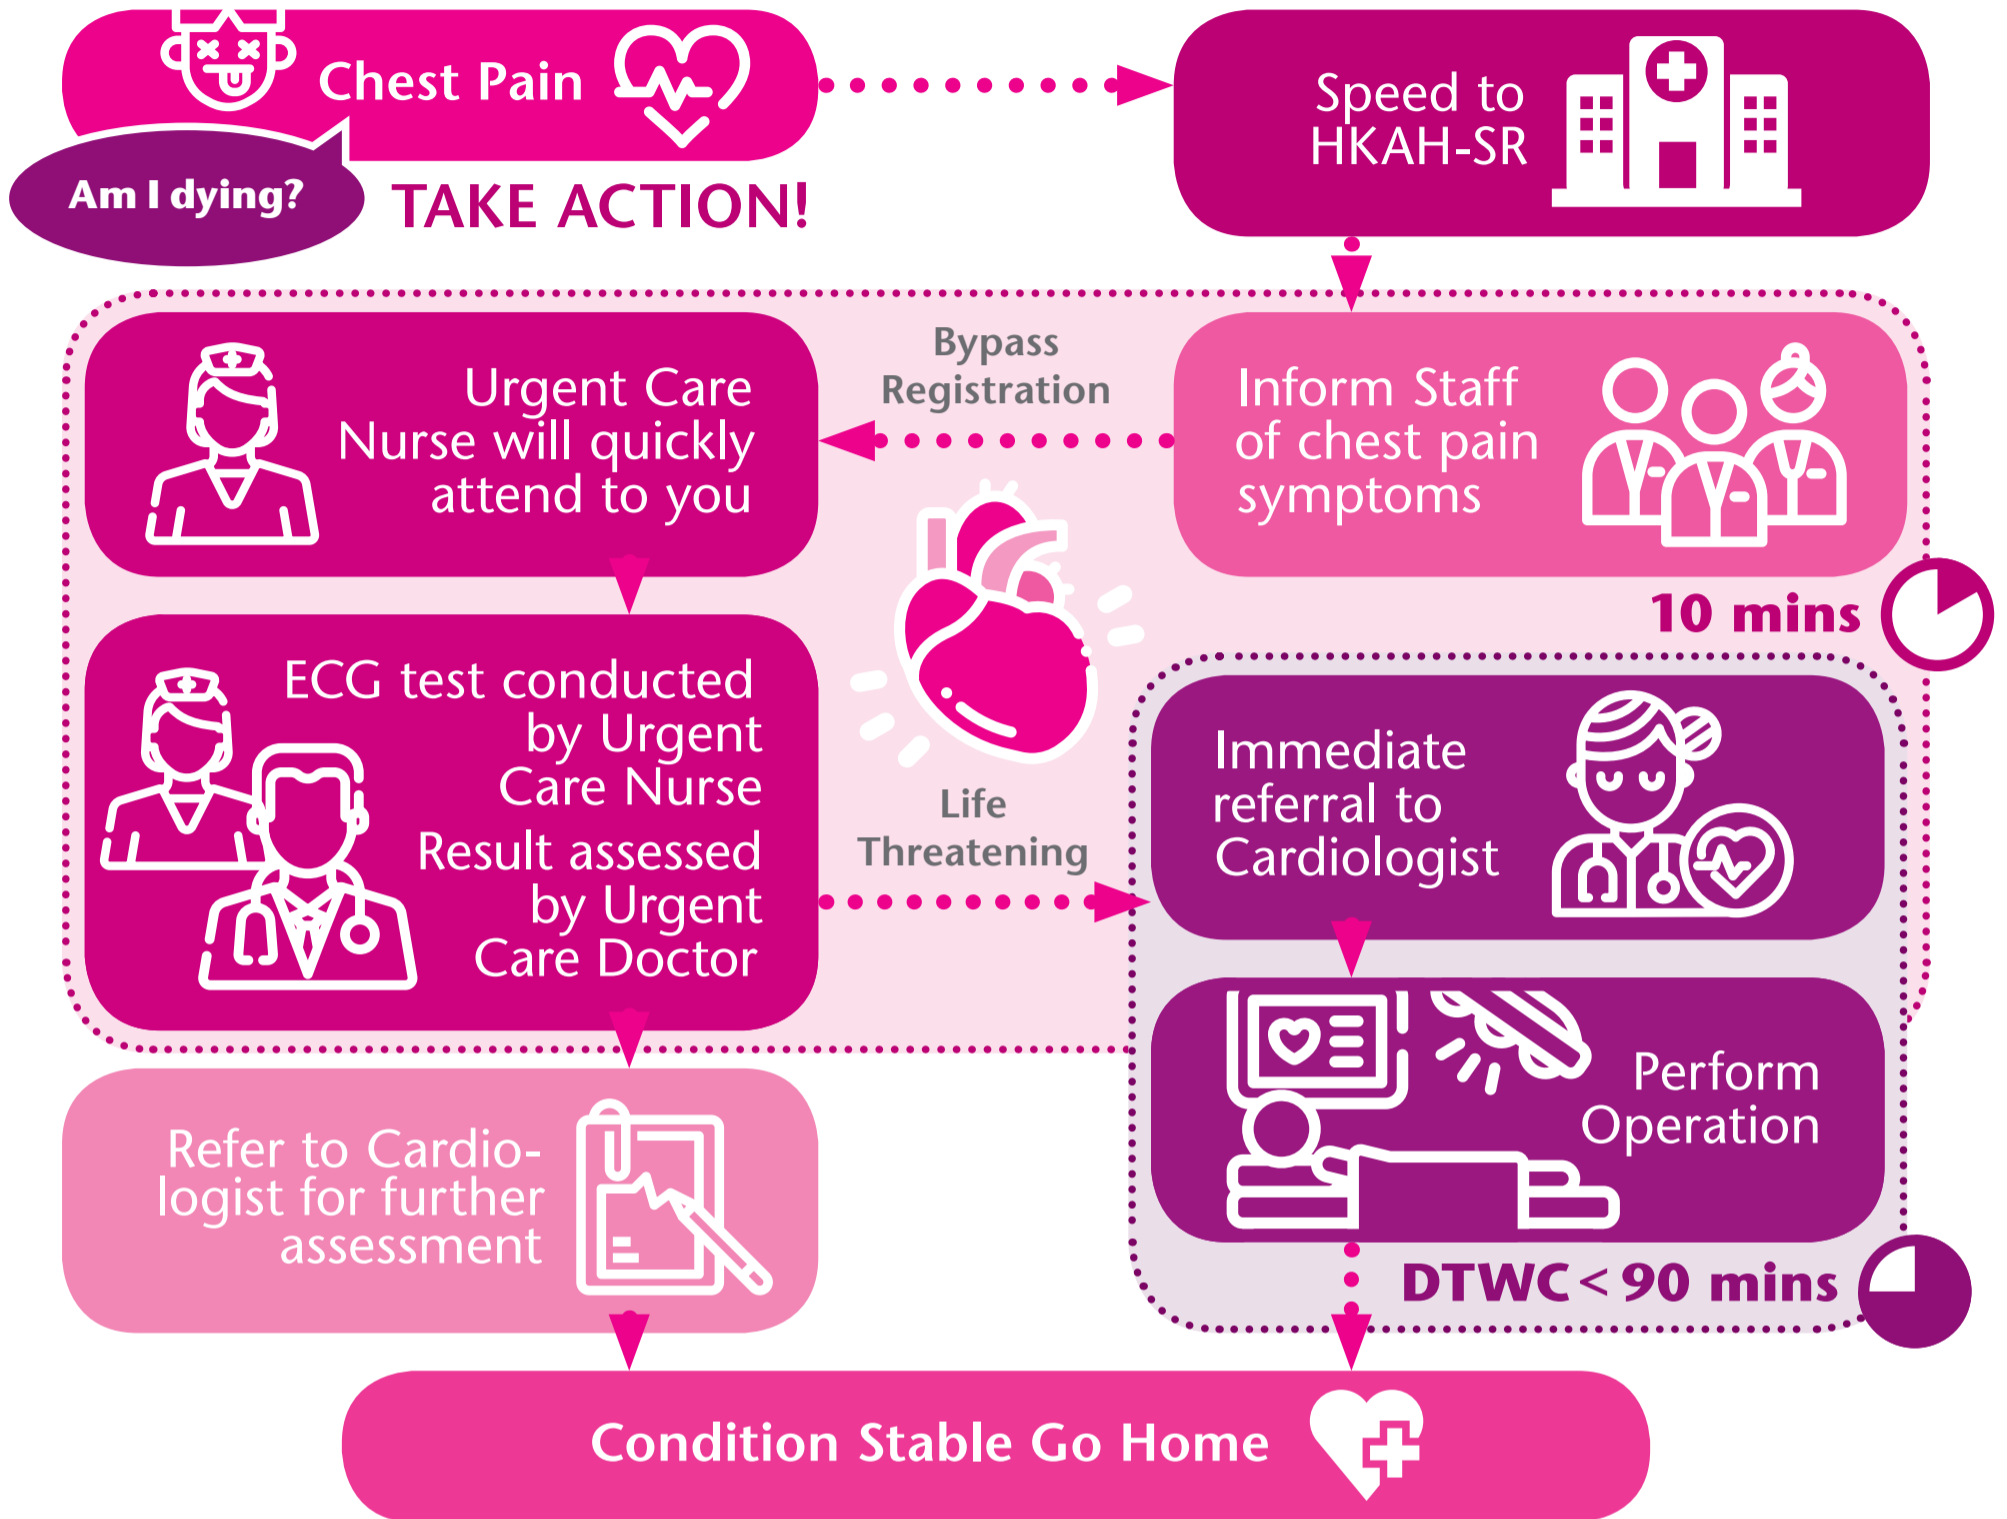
Chest Pain

Am I dying?

TAKE ACTION!

Speed to HKAH-SR

Inform Staff of chest pain symptoms

Bypass Registration

Urgent Care Nurse will quickly attend to you

10 mins

ECG test conducted by Urgent Care Nurse

Result assessed by Urgent Care Doctor

Life Threatening

Immediate referral to Cardiologist

Perform Operation

DTWC < 90 mins

Refer to Cardiologist for further assessment

Condition Stable Go Home